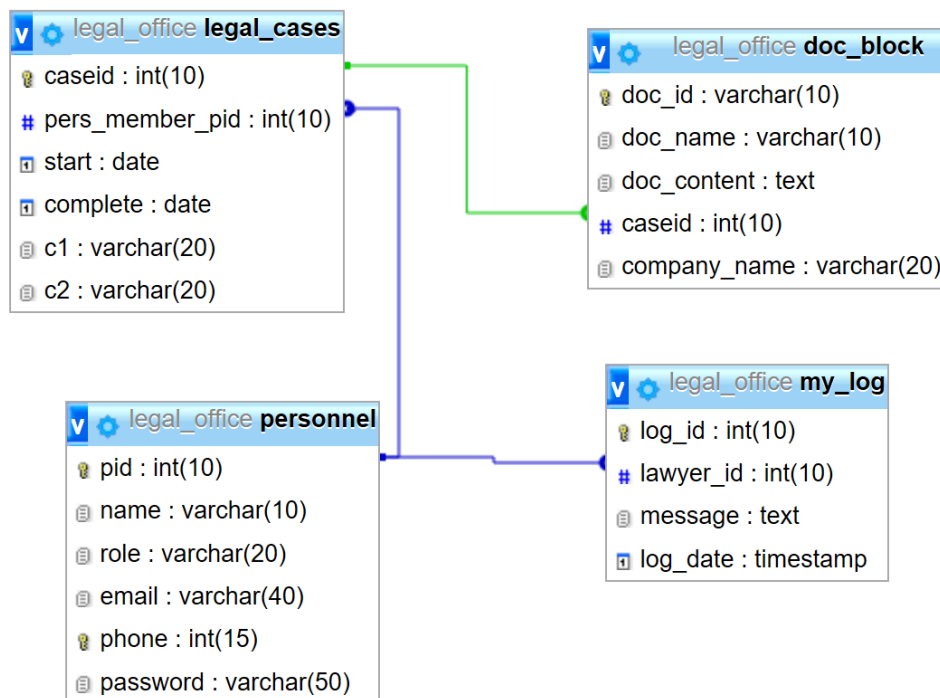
v legal_office legal_cases
caseid : int(10)
# pers_member_pid : int(10)
start : date
complete : date
c1 : varchar(20)
c2 : varchar(20)

v legal_office doc_block
doc_id : varchar(10)
doc_name : varchar(10)
doc_content : text
# caseid : int(10)
company_name : varchar(20)

v legal_office personnel
pid : int(10)
name : varchar(10)
role : varchar(20)
email : varchar(40)
phone : int(15)
password : varchar(50)

v legal_office my_log
log_id : int(10)
# lawyer_id : int(10)
message : text
log_date : timestamp